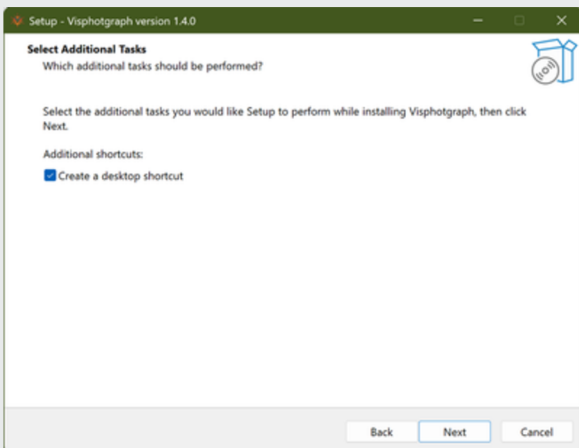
Setup - Visphotgraph version 1.4.0

Select Additional Tasks
Which additional tasks should be performed?

Select the additional tasks you would like Setup to perform while installing Visphotgraph, then click Next.

Additional shortcuts:

Create a desktop shortcut

Back
Next
Cancel